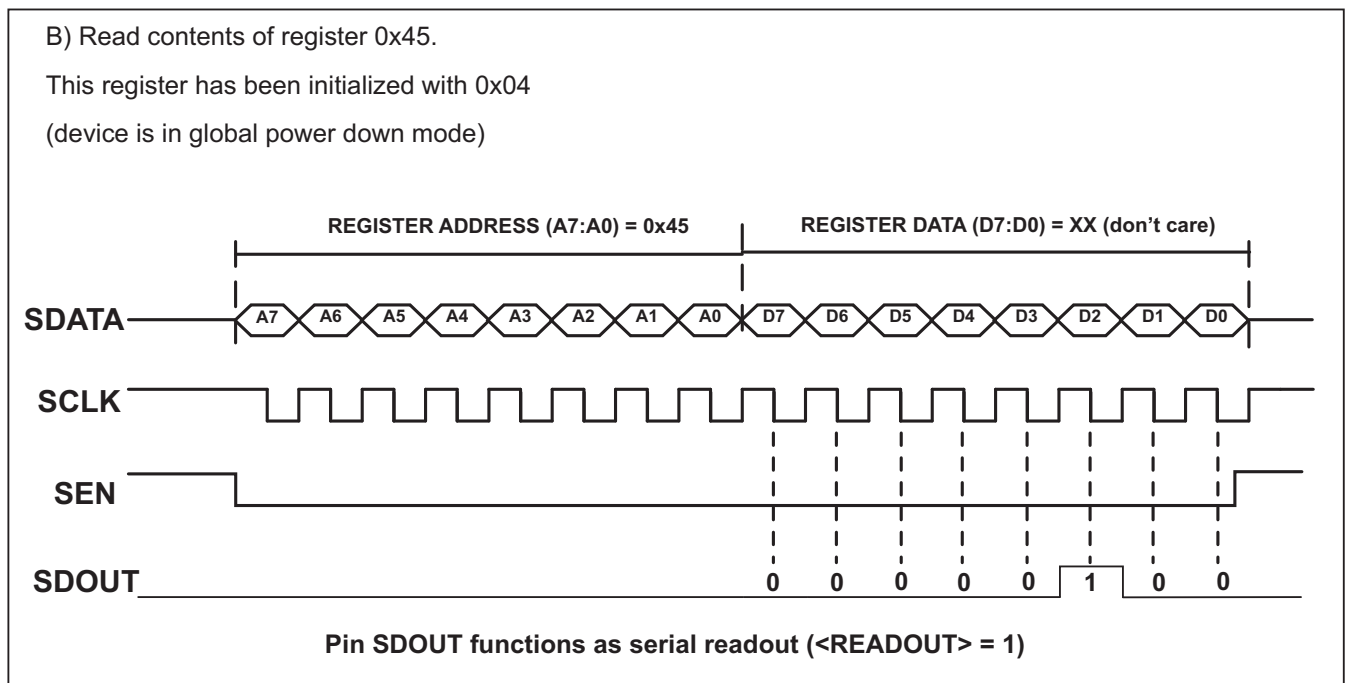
B) Read contents of register 0x45.

This register has been initialized with 0x04

(device is in global power down mode)

REGISTER ADDRESS (A7:A0) = 0x45

REGISTER DATA (D7:D0) = XX (don't care)

SDATA

A7 A6 A5 A4 A3 A2 A1 A0 D7 D6 D5 D4 D3 D2 D1 D0

SCLK

SEN

SDOUT

0 0 0 0 0 1 0 0

Pin SDOUT functions as serial readout (<READOUT> = 1)